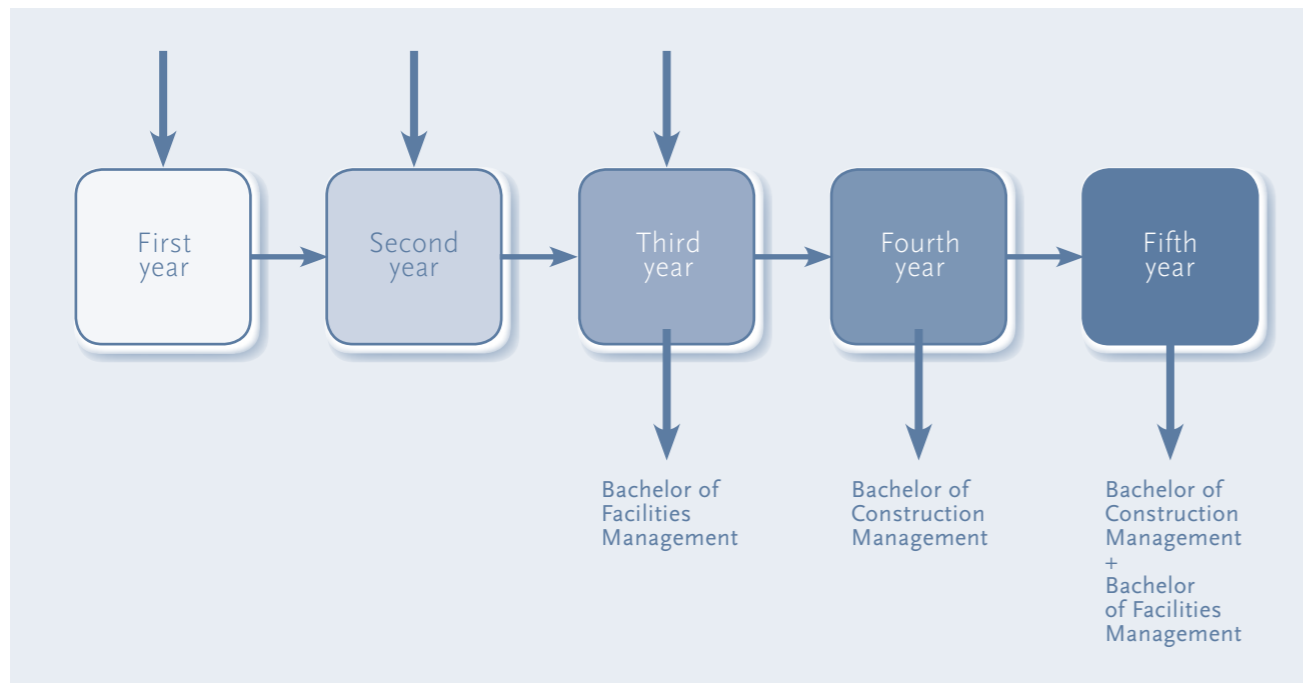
First year

Second year

Third year

Fourth year

Fifth year

Bachelor of Facilities Management

Bachelor of Construction Management

Bachelor of Construction Management + Bachelor of Facilities Management